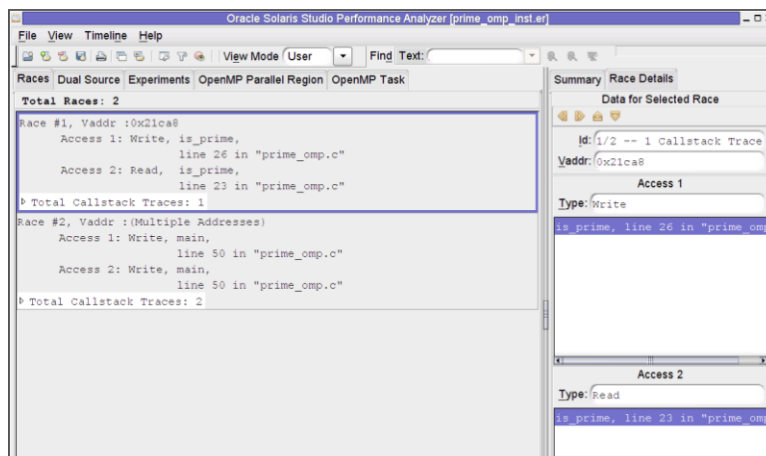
Oracle Solaris Studio Performance Analyzer [prime_omp_inst.er]

File View Timeline Help

View Mode User Find Text:

Races Dual Source Experiments OpenMP Parallel Region OpenMP Task

Total Races: 2

Race #1, Vaddr :0x21ca8
Access 1: Write, is_prime,
line 26 in "prime_omp.c"
Access 2: Read, is_prime,
line 23 in "prime_omp.c"
Total Callstack Traces: 1

Race #2, Vaddr :(Multiple Addresses)
Access 1: Write, main,
line 50 in "prime_omp.c"
Access 2: Write, main,
line 50 in "prime_omp.c"
Total Callstack Traces: 2

Summary Race Details

Data for Selected Race

Id: 1/2 -- 1 Callstack Trace

Vaddr: 0x21ca8

Access 1

Type: Write

is_prime, line 26 in "prime_omp

Access 2

Type: Read

is_prime, line 23 in "prime_omp